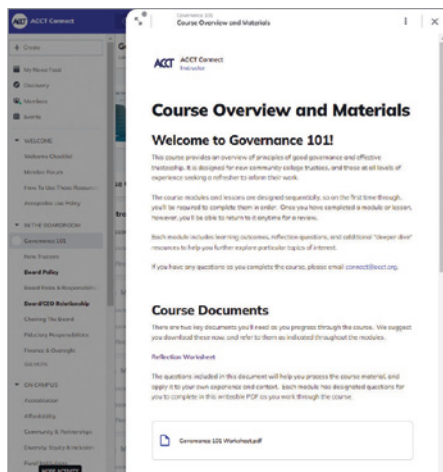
ACCT Connect

Governance 101
Course Overview and Materials

ACCT Connect
Instructor

Course Overview and Materials

Welcome to Governance 101!

This course provides an overview of principles of good governance and effective trusteeship. It is designed for new community college trustees, and those at all levels of experience seeking a refresher to inform their work.

The course modules and lessons are designed sequentially, so on the first time through, you'll be required to complete them in order. Once you have completed a module or lesson, however, you'll be able to return to it anytime for a review.

Each module includes learning outcomes, reflection questions, and additional "deeper dive" resources to help you further explore particular topics of interest.

If you have any questions as you complete the course, please email connect@acct.org.

Course Documents

There are two key documents you'll need as you progress through the course. We suggest you download these now, and refer to them as indicated throughout the modules.

Reflection Worksheet

The questions included in this document will help you process the course material, and apply it to your own experience and context. Each module has designated questions for you to complete in this writeable PDF as you work through the course.

Governance 101 Worksheet.pdf

Create
My News Feed
Discovery
Members
Events
WELCOME
Welcome Checklist
Member Forum
How To Use These Resources
Acceptable Use Policy
IN THE BOARDROOM
Governance 101
New Trustees
Board Policy
Board Roles & Responsibilities
Board/CEO Relationship
Chairing The Board
Fiduciary Responsibilities
Finance & Oversight
Ed Hicts
ON CAMPUS
Accreditation
Affordability
Community & Partnerships
Diversity, Equity & Inclusion
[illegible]